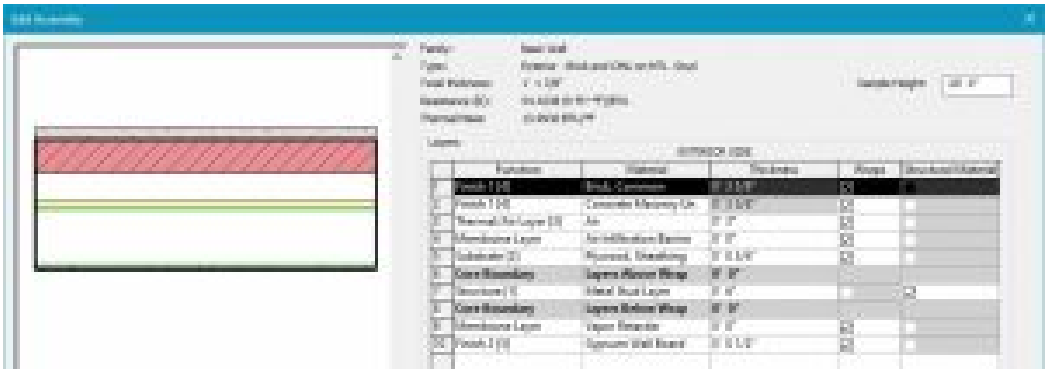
Edit Assembly

Family: Basic Wall
Type: Exterior - Brick and CMU on MTL. Stud
Total thickness: 1' - 1/8"
Resistance (R): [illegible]
Thermal Mass: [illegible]

Sample Height: 20' 0"

Layers

EXTERIOR SIDE

| | Function | Material | Thickness | Wraps | Structural Material |
|---|---|---|---|---|---|
| 1 | Finish 1 [4] | Brick, Common | 0' 3 5/8" | ☑ | ☐ |
| 2 | Finish 1 [4] | Concrete Masonry Un | 0' 3 5/8" | ☑ | ☐ |
| 3 | Thermal/Air Layer [3] | Air | 0' 0" | ☑ | ☐ |
| 4 | Membrane Layer | Air Infiltration Barrier | 0' 0" | ☑ | ☐ |
| 5 | Substrate [2] | Plywood, Sheathing | 0' 0 5/8" | ☑ | ☐ |
| 6 | Core Boundary | Layers Above Wrap | 0' 0" | | |
| 7 | Structure [1] | Metal Stud Layer | 0' 6" | ☐ | ☑ |
| 8 | Core Boundary | Layers Below Wrap | 0' 0" | | |
| 9 | Membrane Layer | Vapor Retarder | 0' 0" | ☑ | ☐ |
| 10 | Finish 2 [5] | Gypsum Wall Board | 0' 0 1/2" | ☑ | ☐ |